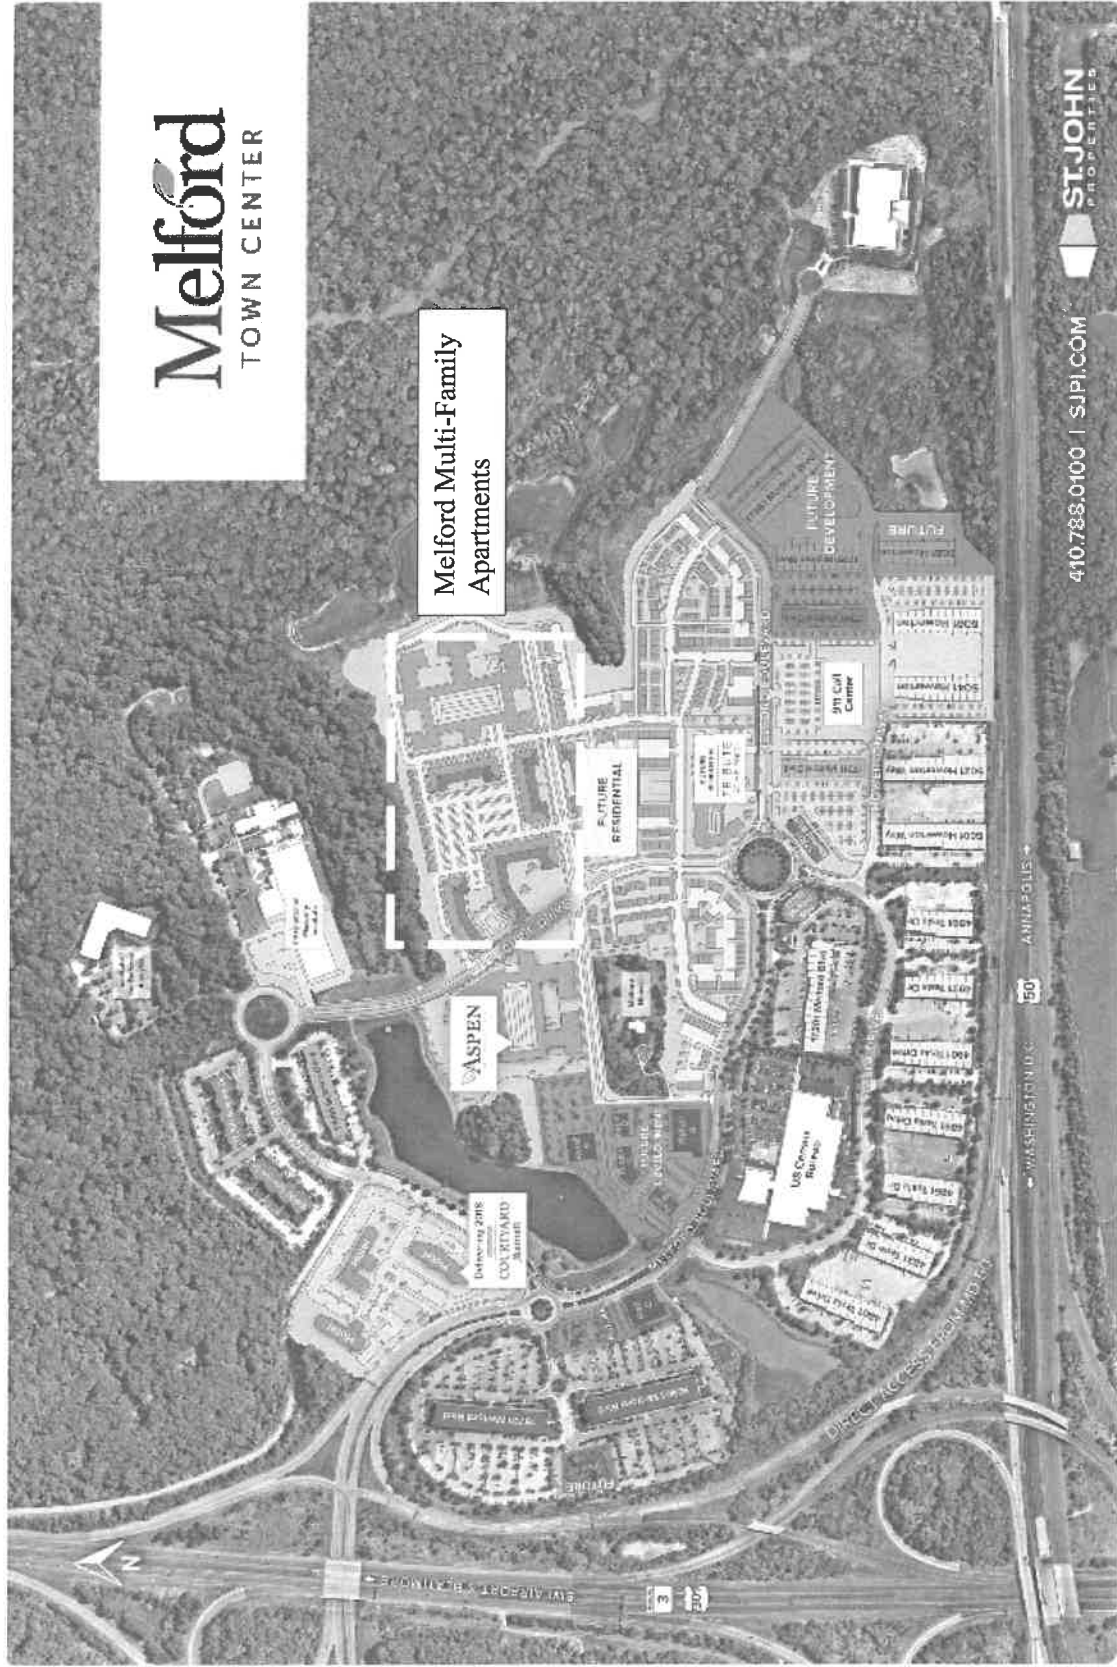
Melford
TOWN CENTER

Melford Multi-Family Apartments

FUTURE RESIDENTIAL

FUTURE DEVELOPMENT

FUTURE

911 Call Center

ASPEN

Delivering 2018
COURTYARD
Marriott

US Census Bureau

FUTURE DEVELOPMENT

ANNAPOLIS

WASHINGTON D.C.

50

3

DIRECT ACCESS FROM MD 50

N

410.788.0100 | SJPI.COM

ST. JOHN PROPERTIES